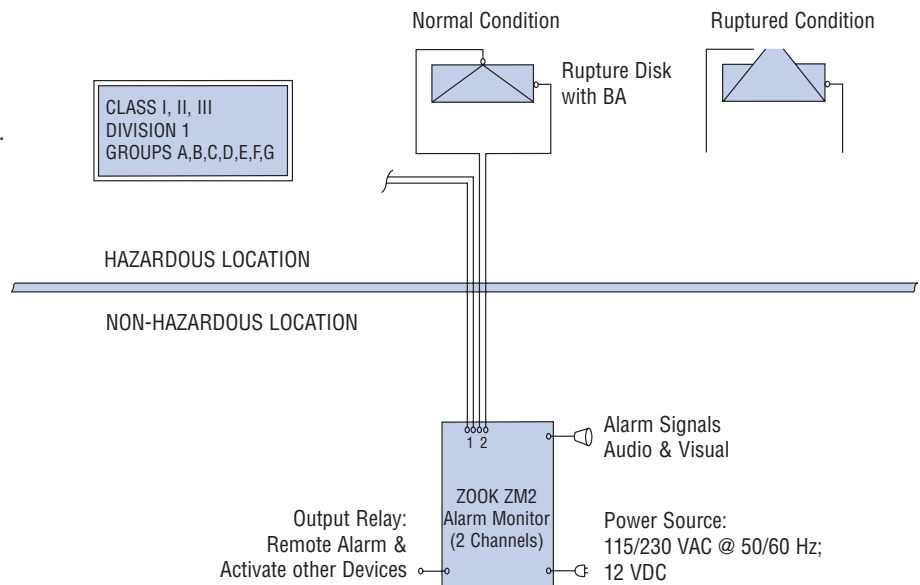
Normal Condition

Ruptured Condition

Rupture Disk with BA

CLASS I, II, III
DIVISION 1
GROUPS A,B,C,D,E,F,G

HAZARDOUS LOCATION

NON-HAZARDOUS LOCATION

1 2

ZOOK ZM2
Alarm Monitor
(2 Channels)

Alarm Signals
Audio & Visual

Output Relay:
Remote Alarm &
Activate other Devices

Power Source:
115/230 VAC @ 50/60 Hz;
12 VDC